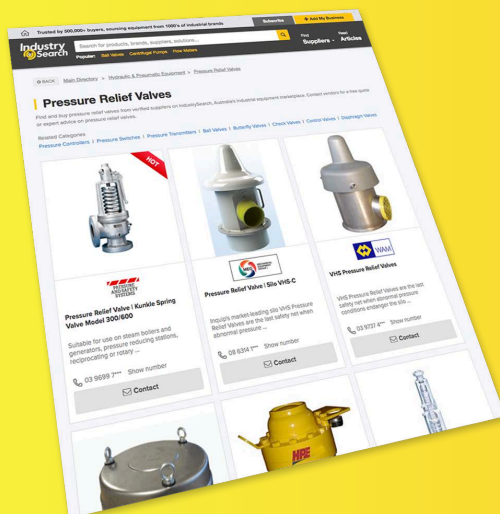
Trusted by 500,000+ buyers, sourcing equipment from 1000's of industrial brands

Subscribe

+ Add My Business

Industry Search

Search for products, brands, suppliers, solutions...

Popular: Ball Valves Centrifugal Pumps Flow Meters

Find Suppliers

Read Articles

BACK Main Directory > Hydraulic & Pneumatic Equipment > Pressure Relief Valves

Pressure Relief Valves

Find and buy pressure relief valves from verified suppliers on IndustrySearch, Australia's industrial equipment marketplace. Contact vendors for a free quote or expert advice on pressure relief valves.

Related Categories

Pressure Controllers | Pressure Switches | Pressure Transmitters | Ball Valves | Butterfly Valves | Check Valves | Control Valves | Diaphragm Valves

HOT

PRESSURE AND SAFETY SYSTEMS

Pressure Relief Valve | Kunkle Spring Valve Model 300/600

Suitable for use on steam boilers and generators, pressure reducing stations, reciprocating or rotary ...

03 9699 7*** Show number

Contact

Pressure Relief Valve | Silo VHS-C

Inquip's market-leading silo VHS Pressure Relief Valves are the last safety net when abnormal pressure ...

08 6314 1*** Show number

Contact

WAM

VHS Pressure Relief Valves

VHS Pressure Relief Valves are the last safety net when abnormal pressure conditions endanger the silo ...

03 9737 6*** Show number

Contact

HRE